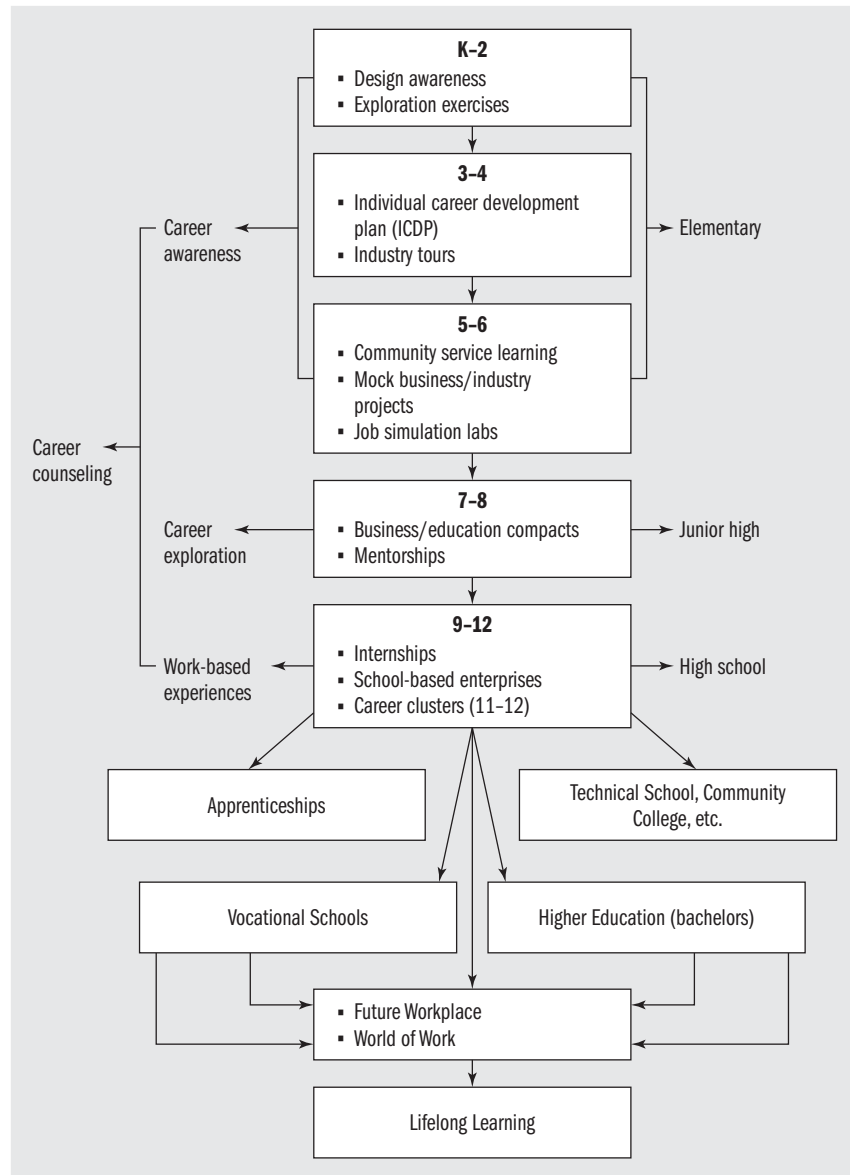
K–2
- Design awareness
- Exploration exercises

3–4
- Individual career development plan (ICDP)
- Industry tours

Career awareness

Elementary

5–6
- Community service learning
- Mock business/industry projects
- Job simulation labs

Career counseling

7–8
- Business/education compacts
- Mentorships

Career exploration

Junior high

9–12
- Internships
- School-based enterprises
- Career clusters (11–12)

Work-based experiences

High school

Apprenticeships

Technical School, Community College, etc.

Vocational Schools

Higher Education (bachelors)

- Future Workplace
- World of Work

Lifelong Learning